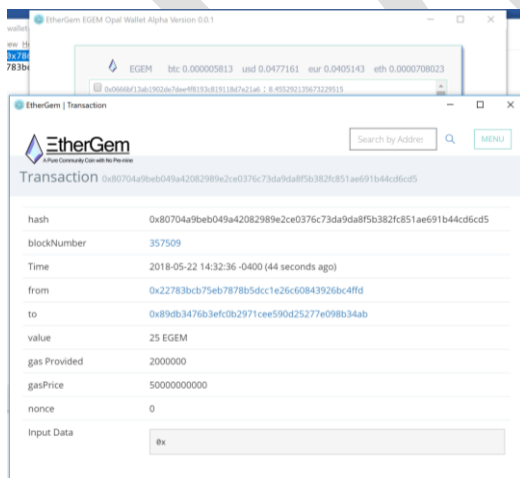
EtherGem EGEM Opal Wallet Alpha Version 0.0.1

wallet

ew H

0x78

783b

EGEM btc 0.000005813 usd 0.0477161 eur 0.0405143 eth 0.0000708023

0x0666bf13ab1902de7dee4f8193c819118d7a21a6 : 8.455292135673229515

EtherGem | Transaction

EtherGem

A Pure Community Coin with No Pre-mine

Search by Address

MENU

Transaction 0x80704a9beb049a42082989e2ce0376c73da9da8f5b382fc851ae691b44cd6cd5

| | |
|---|---|
| hash | 0x80704a9beb049a42082989e2ce0376c73da9da8f5b382fc851ae691b44cd6cd5 |
| blockNumber | 357509 |
| Time | 2018-05-22 14:32:36 -0400 (44 seconds ago) |
| from | 0x22783bcb75eb7878b5dcc1e26c60843926bc4ffd |
| to | 0x89db3476b3efc0b2971cee590d25277e098b34ab |
| value | 25 EGEM |
| gas Provided | 2000000 |
| gasPrice | 50000000000 |
| nonce | 0 |
| Input Data | 0x |